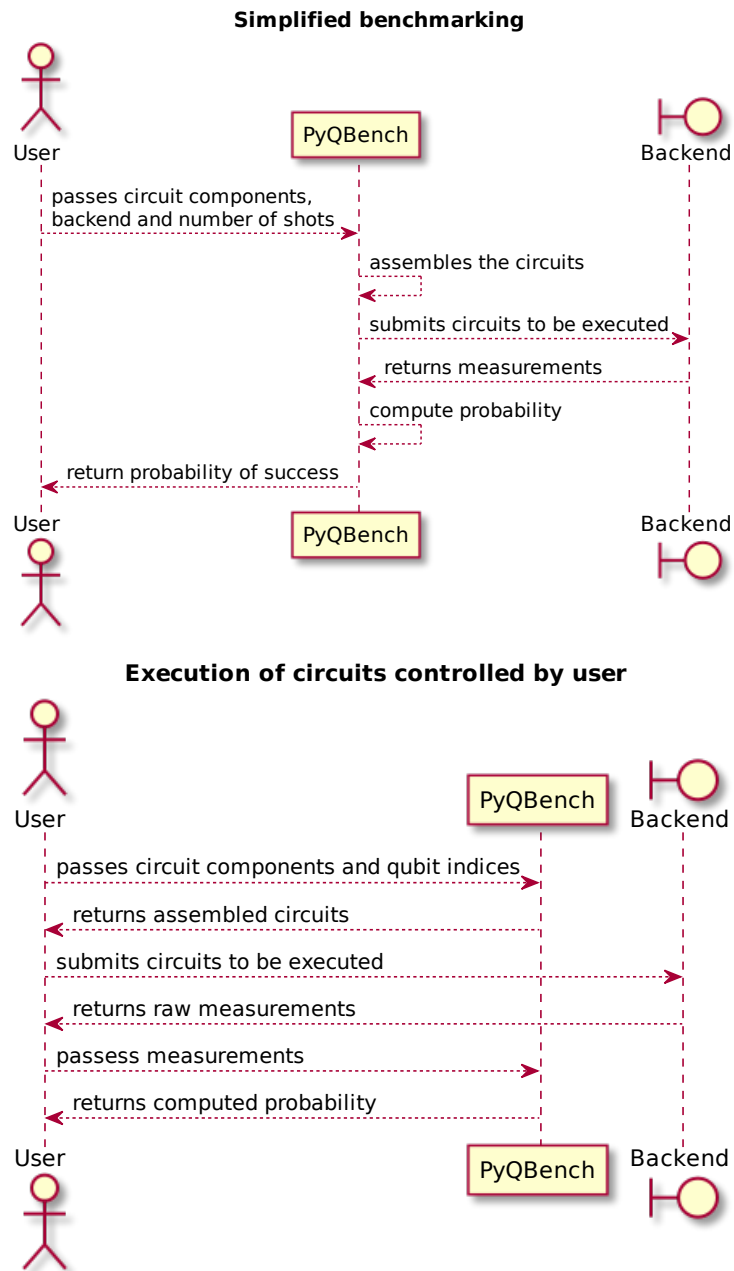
Simplified benchmarking

User

PyQBench

Backend

passes circuit components, backend and number of shots

assembles the circuits

submits circuits to be executed

returns measurements

compute probability

return probability of success

User

PyQBench

Backend

Execution of circuits controlled by user

User

PyQBench

Backend

passes circuit components and qubit indices

returns assembled circuits

submits circuits to be executed

returns raw measurements

passess measurements

returns computed probability

User

PyQBench

Backend